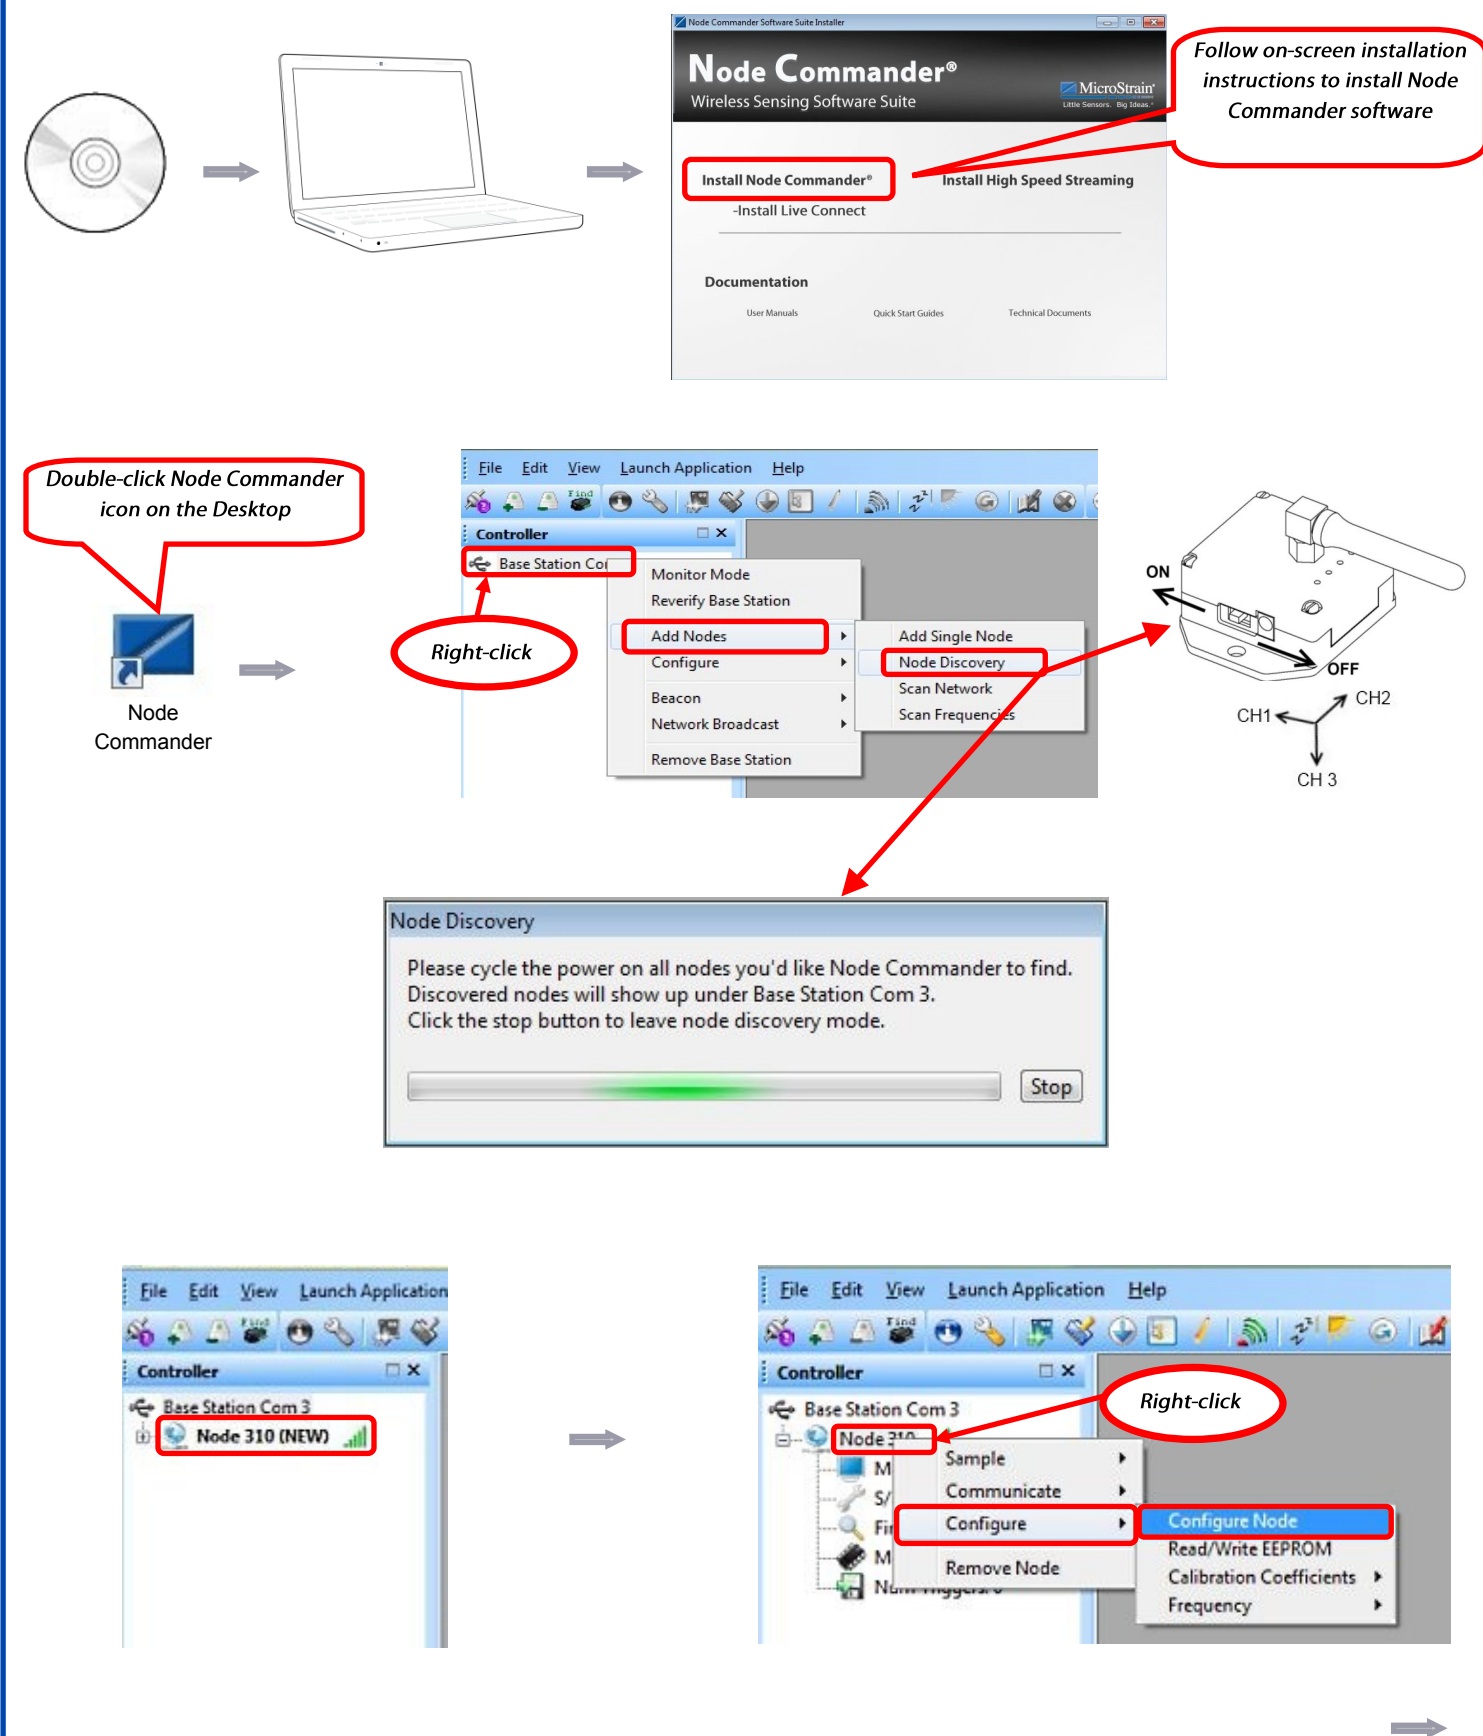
Node Commander Software Suite Installer

Node Commander®
Wireless Sensing Software Suite

MicroStrain
Little Sensors. Big Ideas.

Follow on-screen installation instructions to install Node Commander software

Install Node Commander®

Install High Speed Streaming

-Install Live Connect

Documentation

User Manuals

Quick Start Guides

Technical Documents

Double-click Node Commander icon on the Desktop

Node Commander

File Edit View Launch Application Help

Find

Controller

Base Station Co

Right-click

Monitor Mode
Reverify Base Station
Add Nodes
Configure
Beacon
Network Broadcast
Remove Base Station

Add Single Node
Node Discovery
Scan Network
Scan Frequencies

ON

OFF

CH1

CH2

CH 3

Node Discovery

Please cycle the power on all nodes you'd like Node Commander to find.
Discovered nodes will show up under Base Station Com 3.
Click the stop button to leave node discovery mode.

Stop

File Edit View Launch Application

Find

Controller

Base Station Com 3

Node 310 (NEW)

File Edit View Launch Application Help

Find

Controller

Base Station Com 3

Node 310

Right-click

M

S/

Fi

M

N

Sample
Communicate
Configure
Remove Node

Configure Node
Read/Write EEPROM
Calibration Coefficients
Frequency